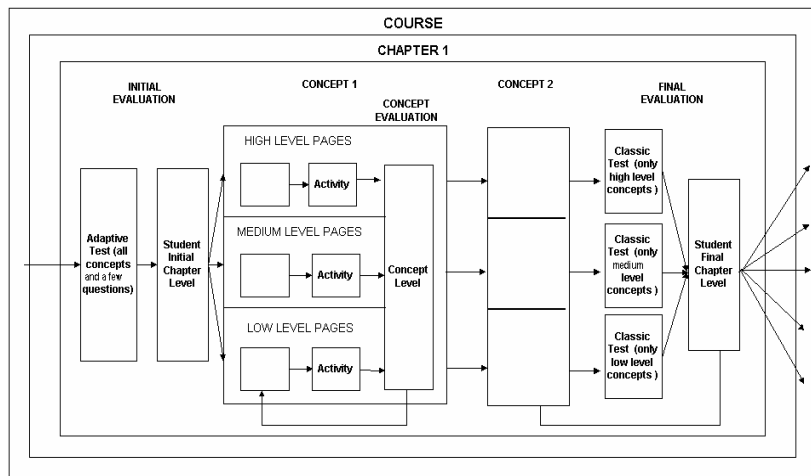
COURSE

CHAPTER 1

INITIAL EVALUATION

CONCEPT 1

CONCEPT EVALUATION

CONCEPT 2

FINAL EVALUATION

Adaptive Test (all concepts and a few questions)

Student Initial Chapter Level

HIGH LEVEL PAGES

Activity

MEDIUM LEVEL PAGES

Activity

LOW LEVEL PAGES

Activity

Concept Level

Classic Test (only high level concepts )

Classic Test (only medium level concepts )

Classic Test (only low level concepts )

Student Final Chapter Level